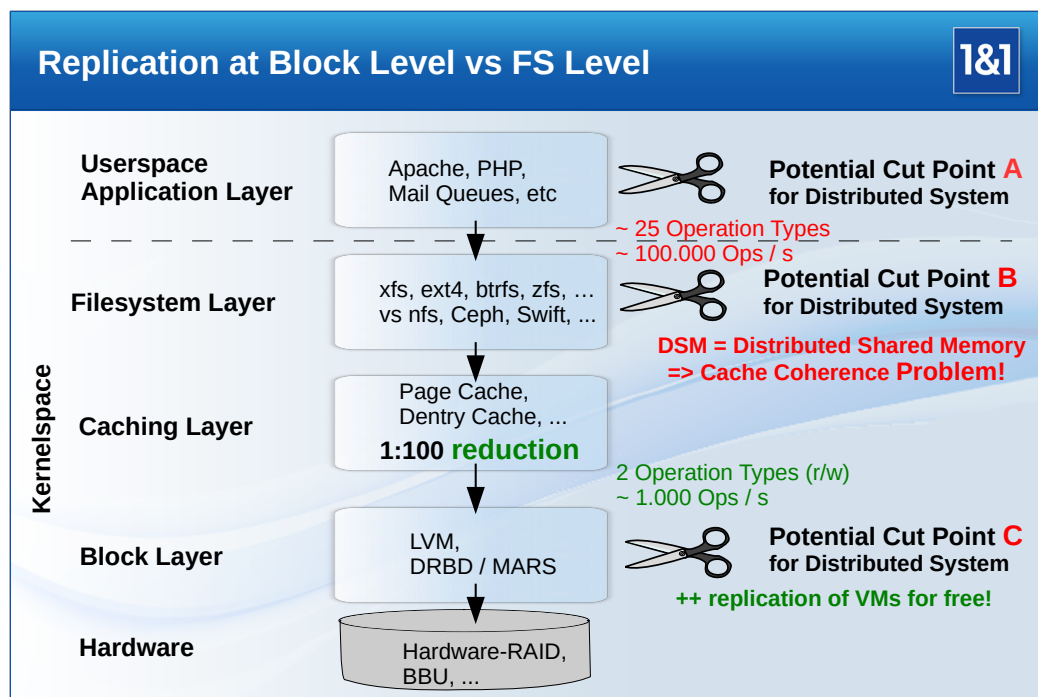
Replication at Block Level vs FS Level

1&1

Userspace Application Layer

Apache, PHP, Mail Queues, etc

Potential Cut Point A for Distributed System

~ 25 Operation Types
~ 100.000 Ops / s

Kernelspace

Filesystem Layer

xfs, ext4, btrfs, zfs, … vs nfs, Ceph, Swift, ...

Potential Cut Point B for Distributed System

DSM = Distributed Shared Memory
=> Cache Coherence Problem!

Caching Layer

Page Cache, Dentry Cache, ...
1:100 reduction

2 Operation Types (r/w)
~ 1.000 Ops / s

Block Layer

LVM, DRBD / MARS

Potential Cut Point C for Distributed System

++ replication of VMs for free!

Hardware

Hardware-RAID, BBU, ...